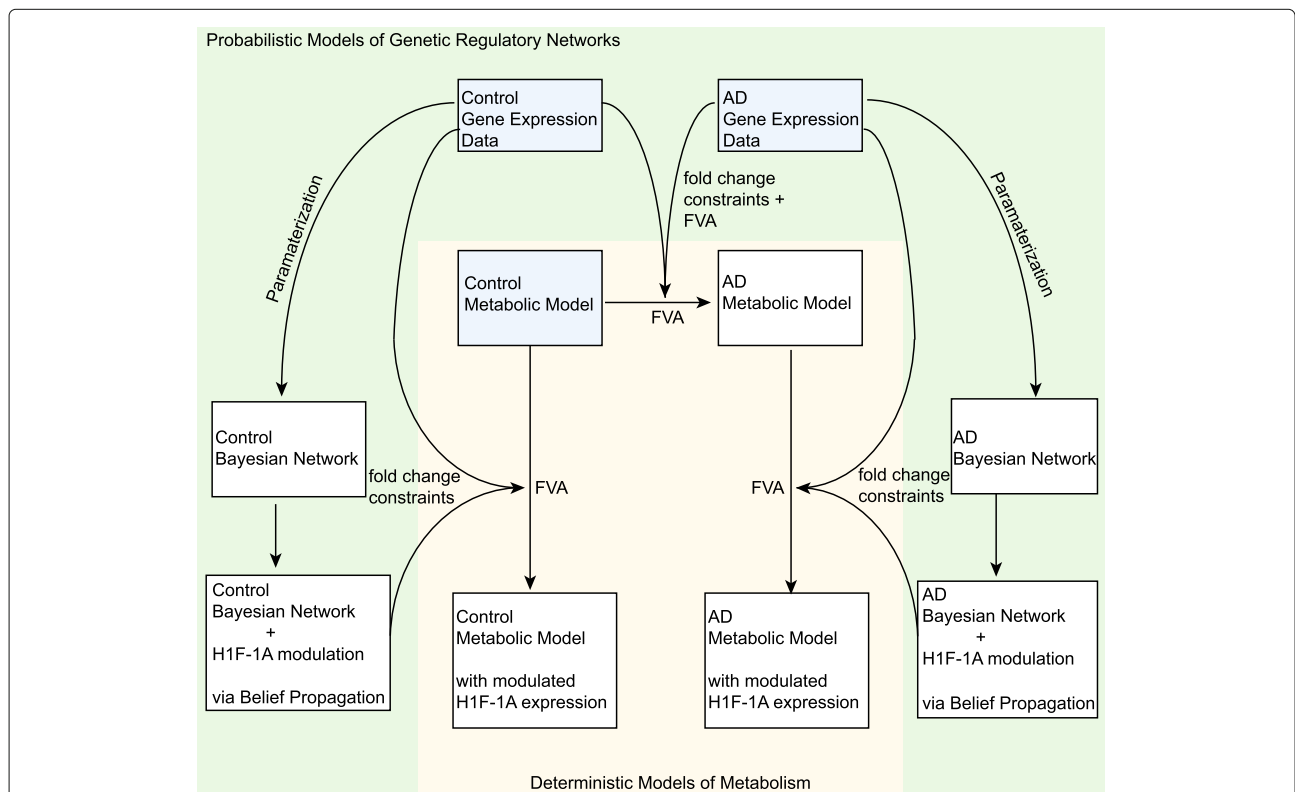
Probabilistic Models of Genetic Regulatory Networks

Control
Gene Expression
Data

AD
Gene Expression
Data

Paramaterization

fold change
constraints +
FVA

Paramaterization

Control
Metabolic Model

FVA

AD
Metabolic Model

Control
Bayesian Network

fold change
constraints

FVA

FVA

fold change
constraints

AD
Bayesian Network

Control
Bayesian Network
+
H1F-1A modulation

via Belief Propagation

Control
Metabolic Model

with modulated
H1F-1A expression

AD
Metabolic Model

with modulated
H1F-1A expression

AD
Bayesian Network
+
H1F-1A modulation

via Belief Propagation

Deterministic Models of Metabolism